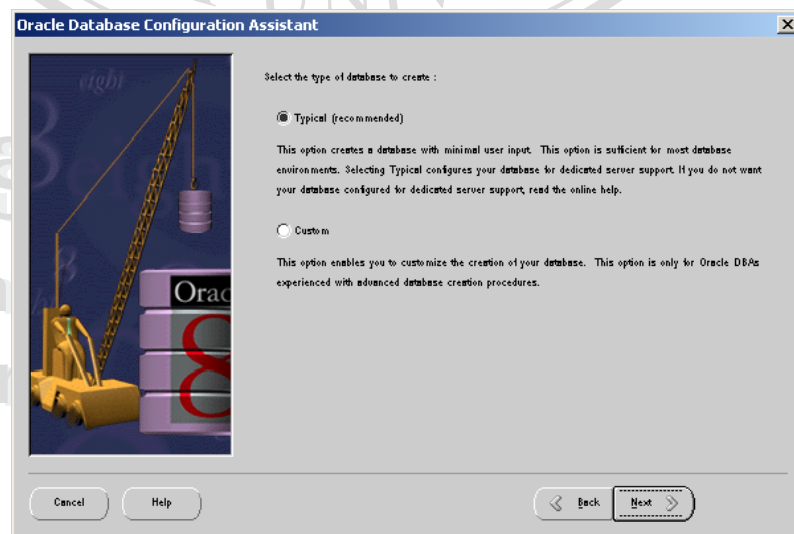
Oracle Database Configuration Assistant

eight

Orac

8

Select the type of database to create :

Typical (recommended)

This option creates a database with minimal user input. This option is sufficient for most database environments. Selecting Typical configures your database for dedicated server support. If you do not want your database configured for dedicated server support, read the online help.

Custom

This option enables you to customize the creation of your database. This option is only for Oracle DBAs experienced with advanced database creation procedures.

Cancel

Help

Back

Next